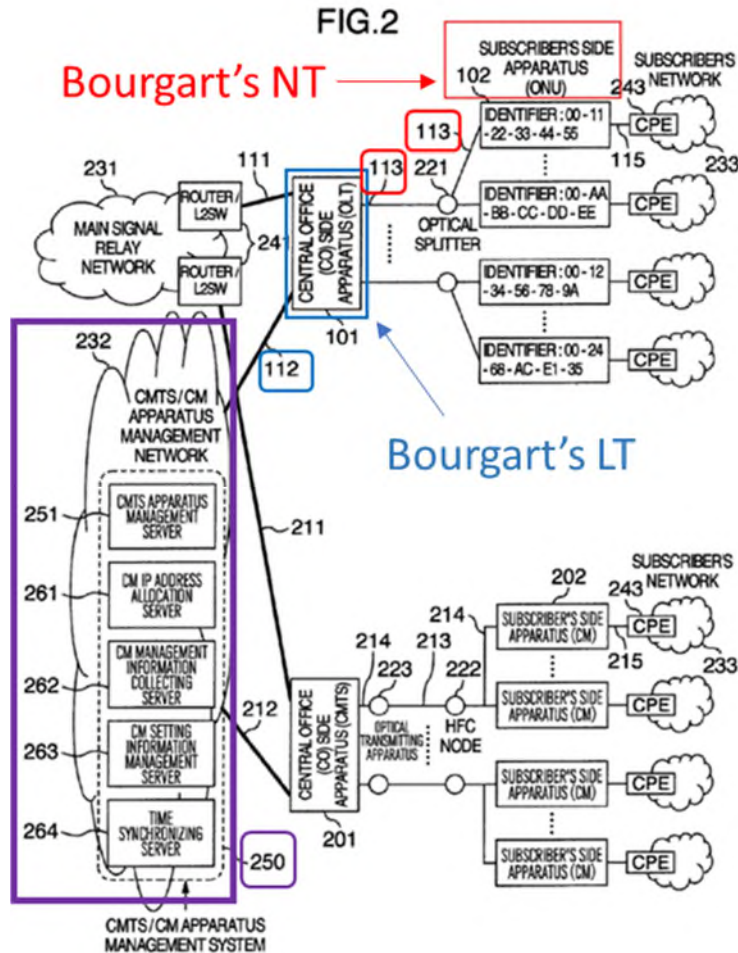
FIG.2

Bourgart's NT

SUBSCRIBER'S SIDE APPARATUS (ONU)

SUBSCRIBER'S NETWORK

102

243

113

IDENTIFIER : 00 - 11 - 22 - 33 - 44 - 55

CPE

115

233

231

111

113

221

MAIN SIGNAL RELAY NETWORK

ROUTER / L2SW

241

ROUTER / L2SW

CENTRAL OFFICE (CO) SIDE APPARATUS (OLT)

OPTICAL SPLITTER

IDENTIFIER : 00 - AA - BB - CC - DD - EE

CPE

IDENTIFIER : 00 - 12 - 34 - 56 - 78 - 9A

CPE

101

IDENTIFIER : 00 - 24 - 68 - AC - E1 - 35

CPE

232

112

CMTS / CM APPARATUS MANAGEMENT NETWORK

Bourgart's LT

251

CMTS APPARATUS MANAGEMENT SERVER

211

261

CM IP ADDRESS ALLOCATION SERVER

SUBSCRIBER'S NETWORK

202

243

214

SUBSCRIBER'S SIDE APPARATUS (CM)

CPE

214

213

215

233

262

CM MANAGEMENT INFORMATION COLLECTING SERVER

223

222

SUBSCRIBER'S SIDE APPARATUS (CM)

CPE

212

263

CM SETTING INFORMATION MANAGEMENT SERVER

CENTRAL OFFICE (CO) SIDE APPARATUS (CMTS)

OPTICAL TRANSMITTING APPARATUS

HFC NODE

SUBSCRIBER'S SIDE APPARATUS (CM)

CPE

264

TIME SYNCHRONIZING SERVER

250

201

SUBSCRIBER'S SIDE APPARATUS (CM)

CPE

CMTS / CM APPARATUS MANAGEMENT SYSTEM